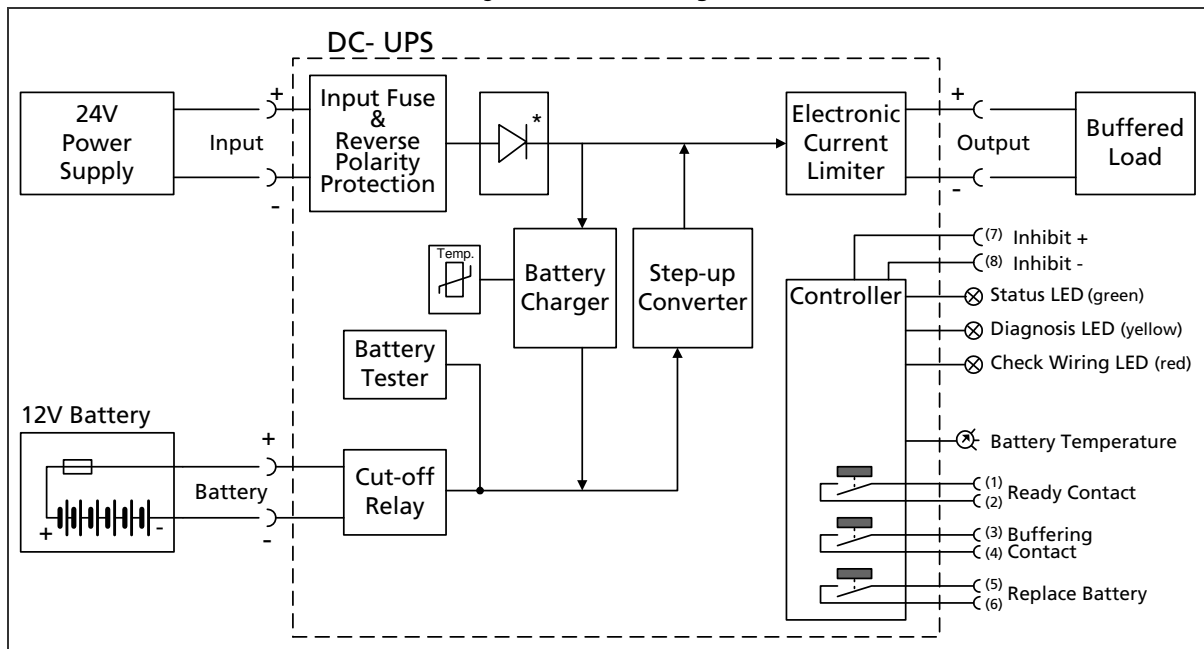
DC- UPS

24V Power Supply

Input

+

-

Input Fuse & Reverse Polarity Protection

*

Electronic Current Limiter

+

-

Output

Buffered Load

Temp.

Battery Charger

Step-up Converter

Controller

(7) Inhibit +

(8) Inhibit -

Status LED (green)

Diagnosis LED (yellow)

Check Wiring LED (red)

Battery Tester

12V Battery

+

-

Battery

+

-

Cut-off Relay

Battery Temperature

(1)

(2) Ready Contact

(3) Buffering

(4) Contact

(5)

(6) Replace Battery